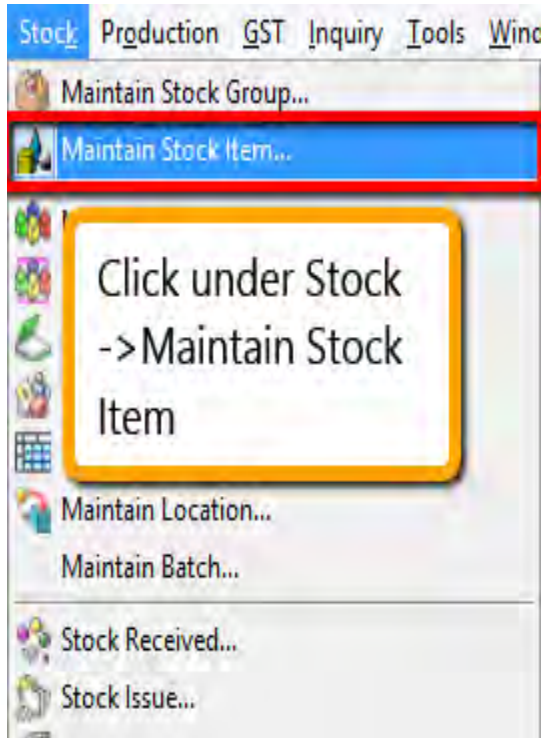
Stock Production GST Inquiry Tools Wind

Maintain Stock Group...

Maintain Stock Item...

Click under Stock ->Maintain Stock Item

Maintain Location...

Maintain Batch...

Stock Received...

Stock Issue...